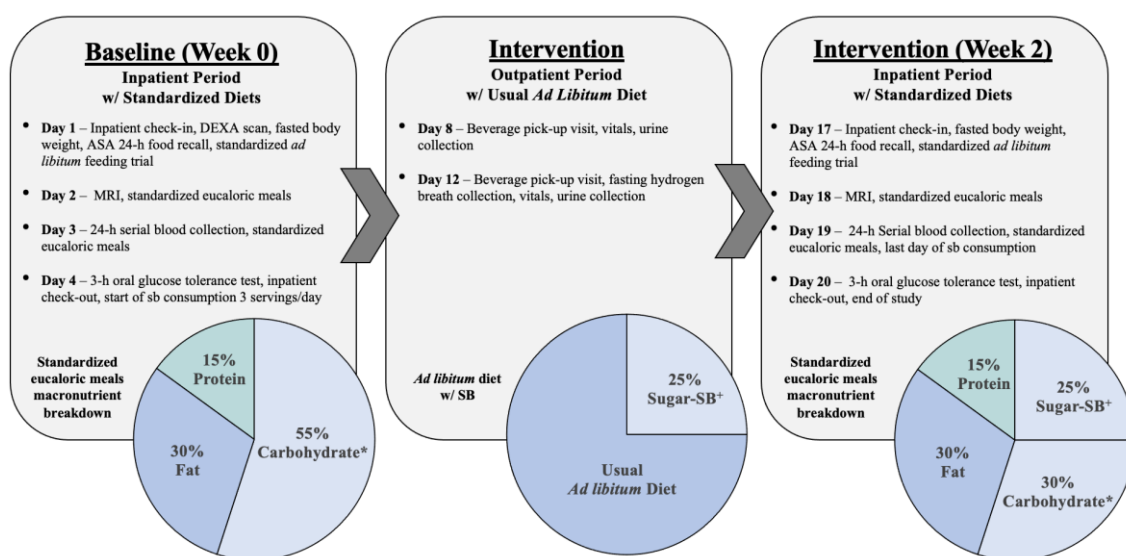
Baseline (Week 0)
Inpatient Period
w/ Standardized Diets

• Day 1 – Inpatient check-in, DEXA scan, fasted body weight, ASA 24-h food recall, standardized *ad libitum* feeding trial

• Day 2 – MRI, standardized eucaloric meals

• Day 3 – 24-h serial blood collection, standardized eucaloric meals

• Day 4 – 3-h oral glucose tolerance test, inpatient check-out, start of sb consumption 3 servings/day

Standardized eucaloric meals macronutrient breakdown

15% Protein

30% Fat

55% Carbohydrate*

Intervention
Outpatient Period
w/ Usual *Ad Libitum* Diet

• Day 8 – Beverage pick-up visit, vitals, urine collection

• Day 12 – Beverage pick-up visit, fasting hydrogen breath collection, vitals, urine collection

*Ad libitum* diet w/ SB

25% Sugar-SB$^{+}$

Usual *Ad libitum* Diet

Intervention (Week 2)
Inpatient Period
w/ Standardized Diets

• Day 17 – Inpatient check-in, fasted body weight, ASA 24-h food recall, standardized *ad libitum* feeding trial

• Day 18 – MRI, standardized eucaloric meals

• Day 19 – 24-h Serial blood collection, standardized eucaloric meals, last day of sb consumption

• Day 20 – 3-h oral glucose tolerance test, inpatient check-out, end of study

Standardized eucaloric meals macronutrient breakdown

15% Protein

25% Sugar-SB$^{+}$

30% Fat

30% Carbohydrate*